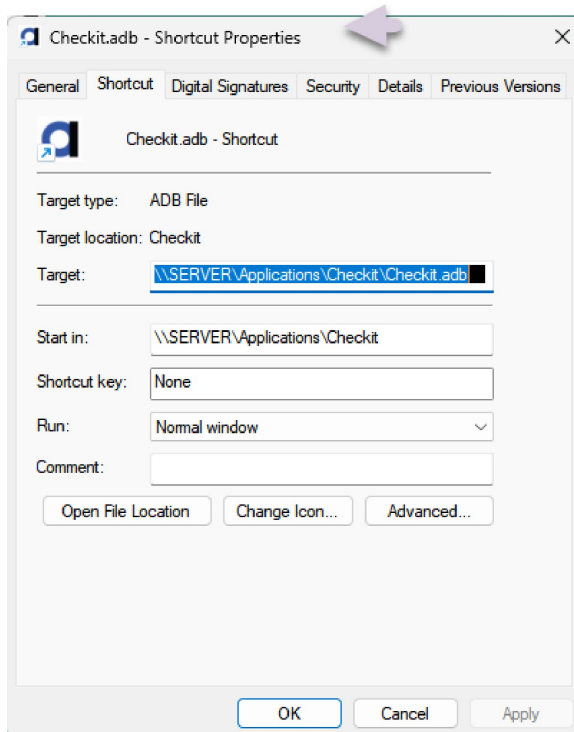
Checkit.adb - Shortcut Properties

General | Shortcut | Digital Signatures | Security | Details | Previous Versions

Checkit.adb - Shortcut

Target type: ADB File

Target location: Checkit

Target: \\SERVER\Applications\Checkit\Checkit.adb

Start in: \\SERVER\Applications\Checkit

Shortcut key: None

Run: Normal window

Comment:

Open File Location | Change Icon... | Advanced...

OK | Cancel | Apply